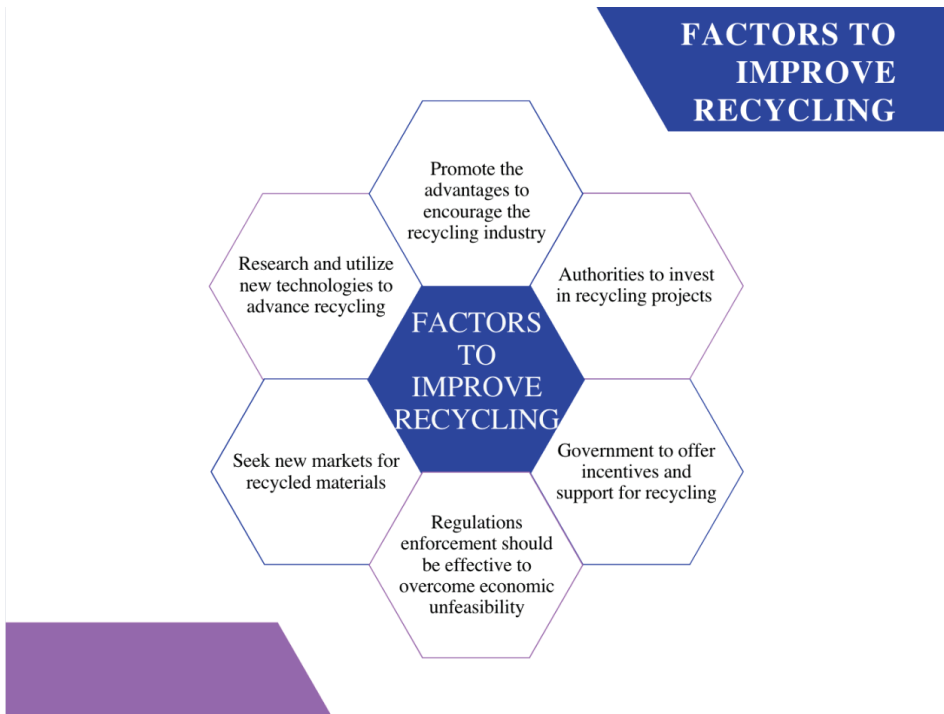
FACTORS TO IMPROVE RECYCLING

Promote the advantages to encourage the recycling industry

Research and utilize new technologies to advance recycling

Authorities to invest in recycling projects

FACTORS TO IMPROVE RECYCLING

Seek new markets for recycled materials

Government to offer incentives and support for recycling

Regulations enforcement should be effective to overcome economic unfeasibility